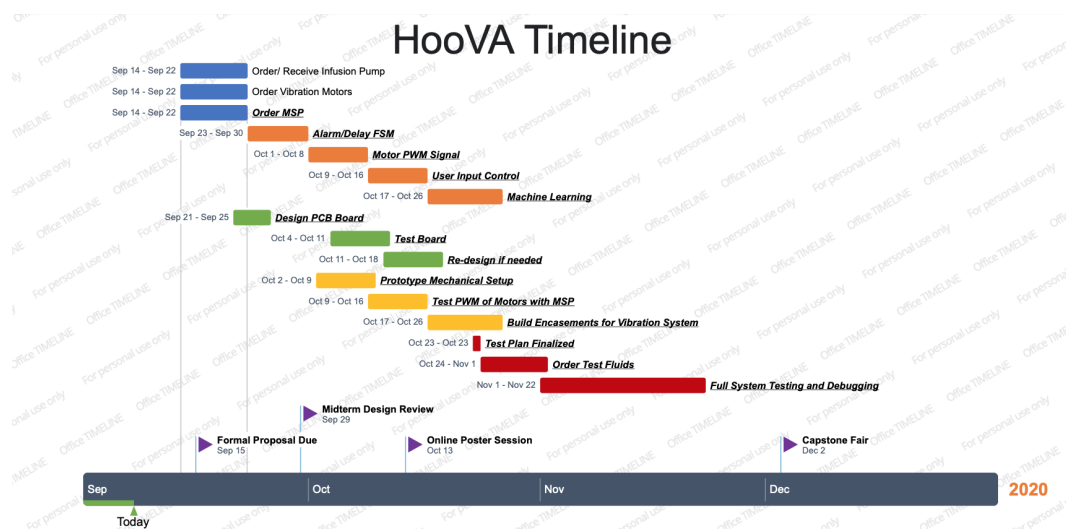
HooVA Timeline

Sep 14 - Sep 22 Order/ Receive Infusion Pump
Sep 14 - Sep 22 Order Vibration Motors
Sep 14 - Sep 22 Order MSP
Sep 23 - Sep 30 Alarm/Delay FSM
Oct 1 - Oct 8 Motor PWM Signal
Oct 9 - Oct 16 User Input Control
Oct 17 - Oct 26 Machine Learning
Sep 21 - Sep 25 Design PCB Board
Oct 4 - Oct 11 Test Board
Oct 11 - Oct 18 Re-design if needed
Oct 2 - Oct 9 Prototype Mechanical Setup
Oct 9 - Oct 16 Test PWM of Motors with MSP
Oct 17 - Oct 26 Build Encasements for Vibration System
Oct 23 - Oct 23 Test Plan Finalized
Oct 24 - Nov 1 Order Test Fluids
Nov 1 - Nov 22 Full System Testing and Debugging

Midterm Design Review
Sep 29
Formal Proposal Due
Sep 15
Online Poster Session
Oct 13
Capstone Fair
Dec 2

Sep Oct Nov Dec 2020
Today

For personal use only
Office TIMELINE